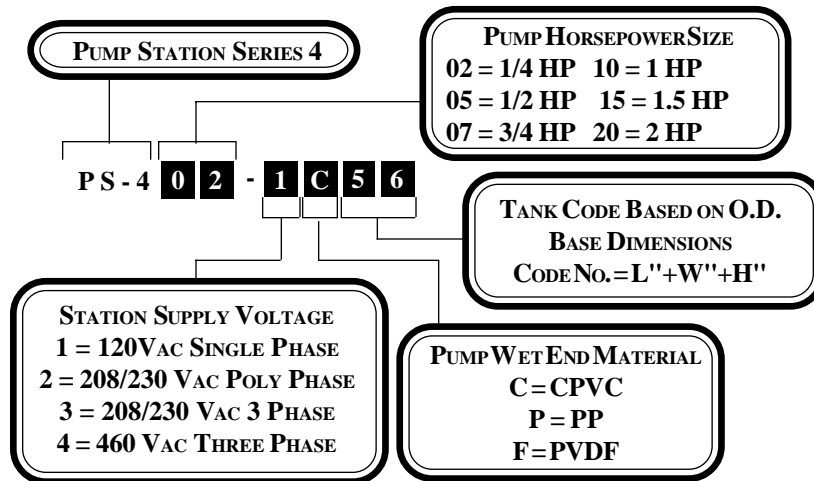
PUMP STATION SERIES 4

PUMP HORSEPOWER SIZE
02 = 1/4 HP 10 = 1 HP
05 = 1/2 HP 15 = 1.5 HP
07 = 3/4 HP 20 = 2 HP

P S - 4 0 2 - 1 C 5 6

TANK CODE BASED ON O.D. BASE DIMENSIONS
CODE NO. = L"+W"+H"

STATION SUPPLY VOLTAGE
1 = 120VAC SINGLE PHASE
2 = 208/230 VAC POLY PHASE
3 = 208/230 VAC 3 PHASE
4 = 460 VAC THREE PHASE

PUMP WET END MATERIAL
C = CPVC
P = PP
F = PVDF